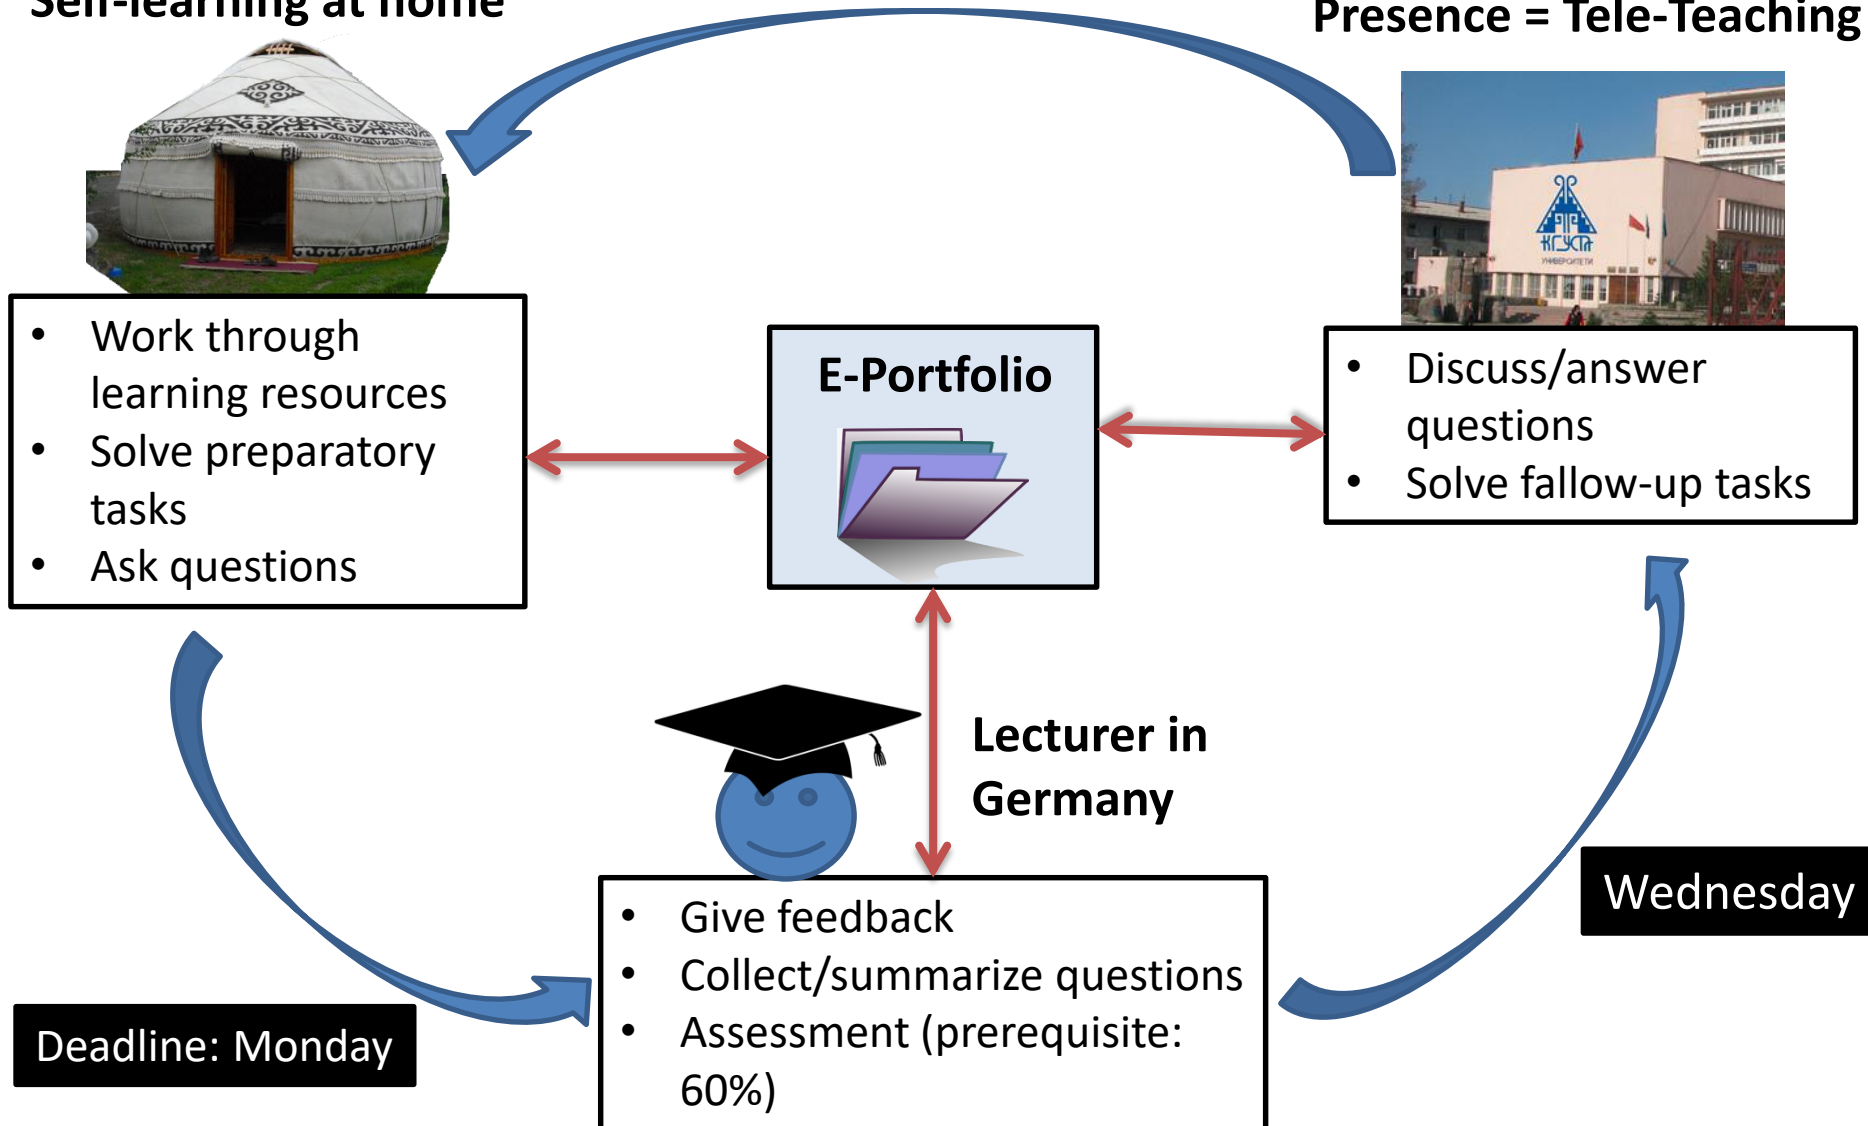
Self-learning at home

Presence = Tele-Teaching

КГУСТА

УНИВЕРСИТЕТИ

- Work through learning resources
- Solve preparatory tasks
- Ask questions

E-Portfolio

- Discuss/answer questions
- Solve fallow-up tasks

Lecturer in Germany

Wednesday

- Give feedback
- Collect/summarize questions
- Assessment (prerequisite: 60%)

Deadline: Monday